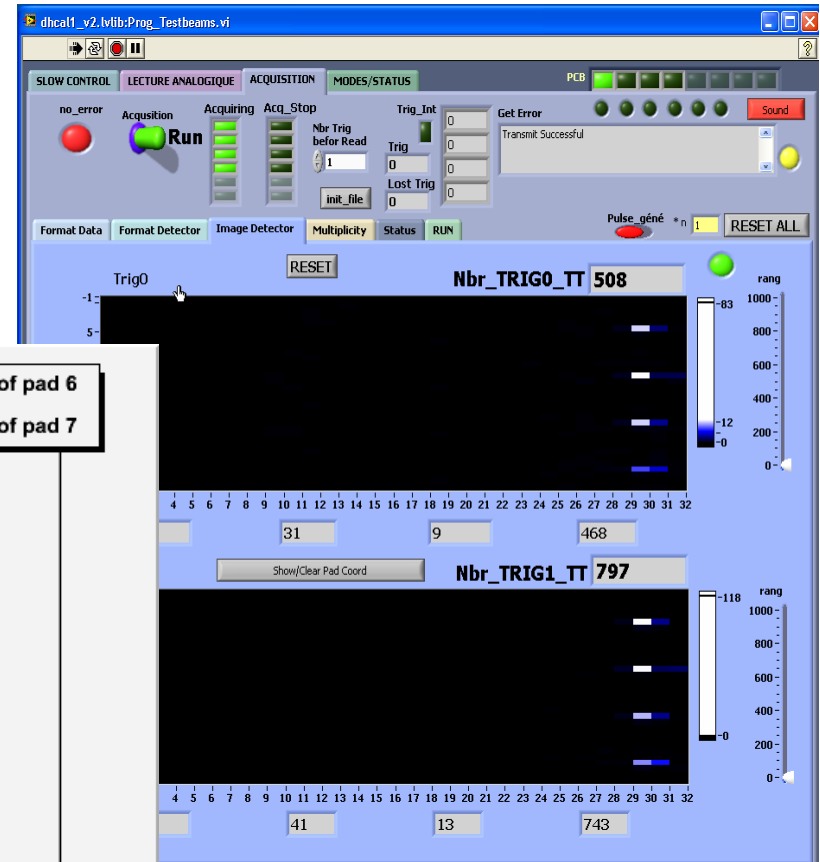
dhcal1_v2.lvlib:Prog_Testbeams.vi

?

SLOW CONTROL
LECTURE ANALOGIQUE
ACQUISITION
MODES/STATUS

PCB

no_error
Acqusition
Run
Acquiring
Acq_Stop
Nbr Trig befor Read
1
Trig_Int
0
Trig
0
0
Lost Trig
0
0
init_file
Get Error
Transmit Successful
Sound

Format Data
Format Detector
Image Detector
Multiplicity
Status
RUN

Pulse_géné
*n
1
RESET ALL

Trig0
RESET
Nbr_TRIG0_TT
508
rang
-1
5
-83
-12
-0
1000
800
600
400
200
0

of pad 6
of pad 7

4 5 6 7 8 9 10 11 12 13 14 15 16 17 18 19 20 21 22 23 24 25 26 27 28 29 30 31 32
31
9
468

Show/Clear Pad Coord
Nbr_TRIG1_TT
797
-118
-0
rang
1000
800
600
400
200
0

4 5 6 7 8 9 10 11 12 13 14 15 16 17 18 19 20 21 22 23 24 25 26 27 28 29 30 31 32
41
13
743